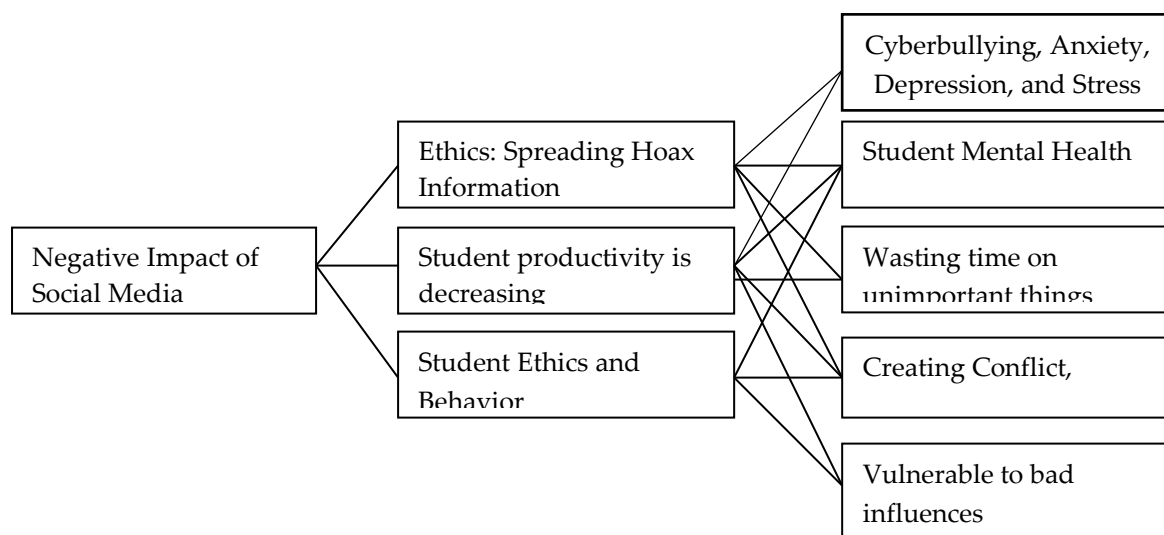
Negative Impact of Social Media

Ethics: Spreading Hoax Information

Student productivity is decreasing

Student Ethics and Behavior

Cyberbullying, Anxiety, Depression, and Stress

Student Mental Health

Wasting time on unimportant things

Creating Conflict,

Vulnerable to bad influences